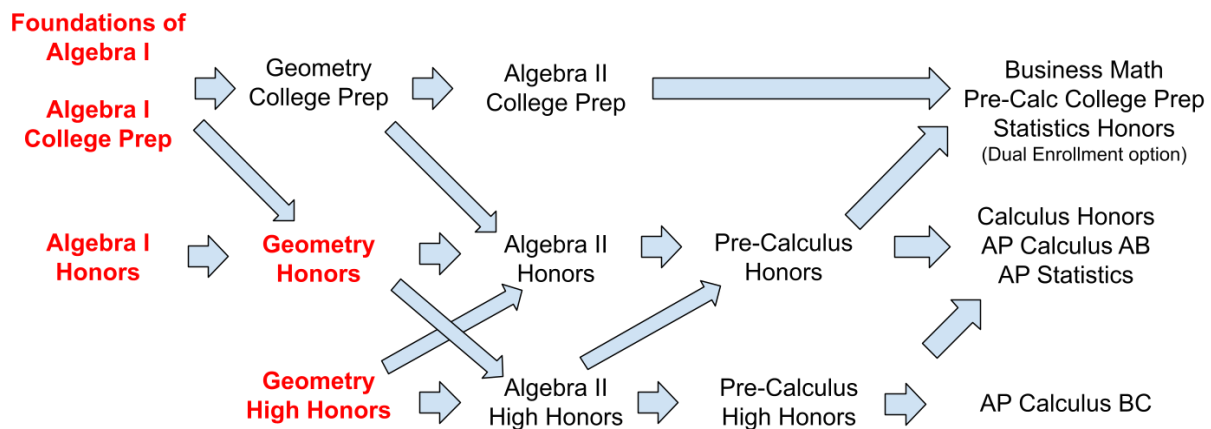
Foundations of Algebra I

Algebra I College Prep

Geometry College Prep

Algebra II College Prep

Business Math
Pre-Calc College Prep
Statistics Honors
(Dual Enrollment option)

Algebra I Honors

Geometry Honors

Algebra II Honors

Pre-Calculus Honors

Calculus Honors
AP Calculus AB
AP Statistics

Geometry High Honors

Algebra II High Honors

Pre-Calculus High Honors

AP Calculus BC